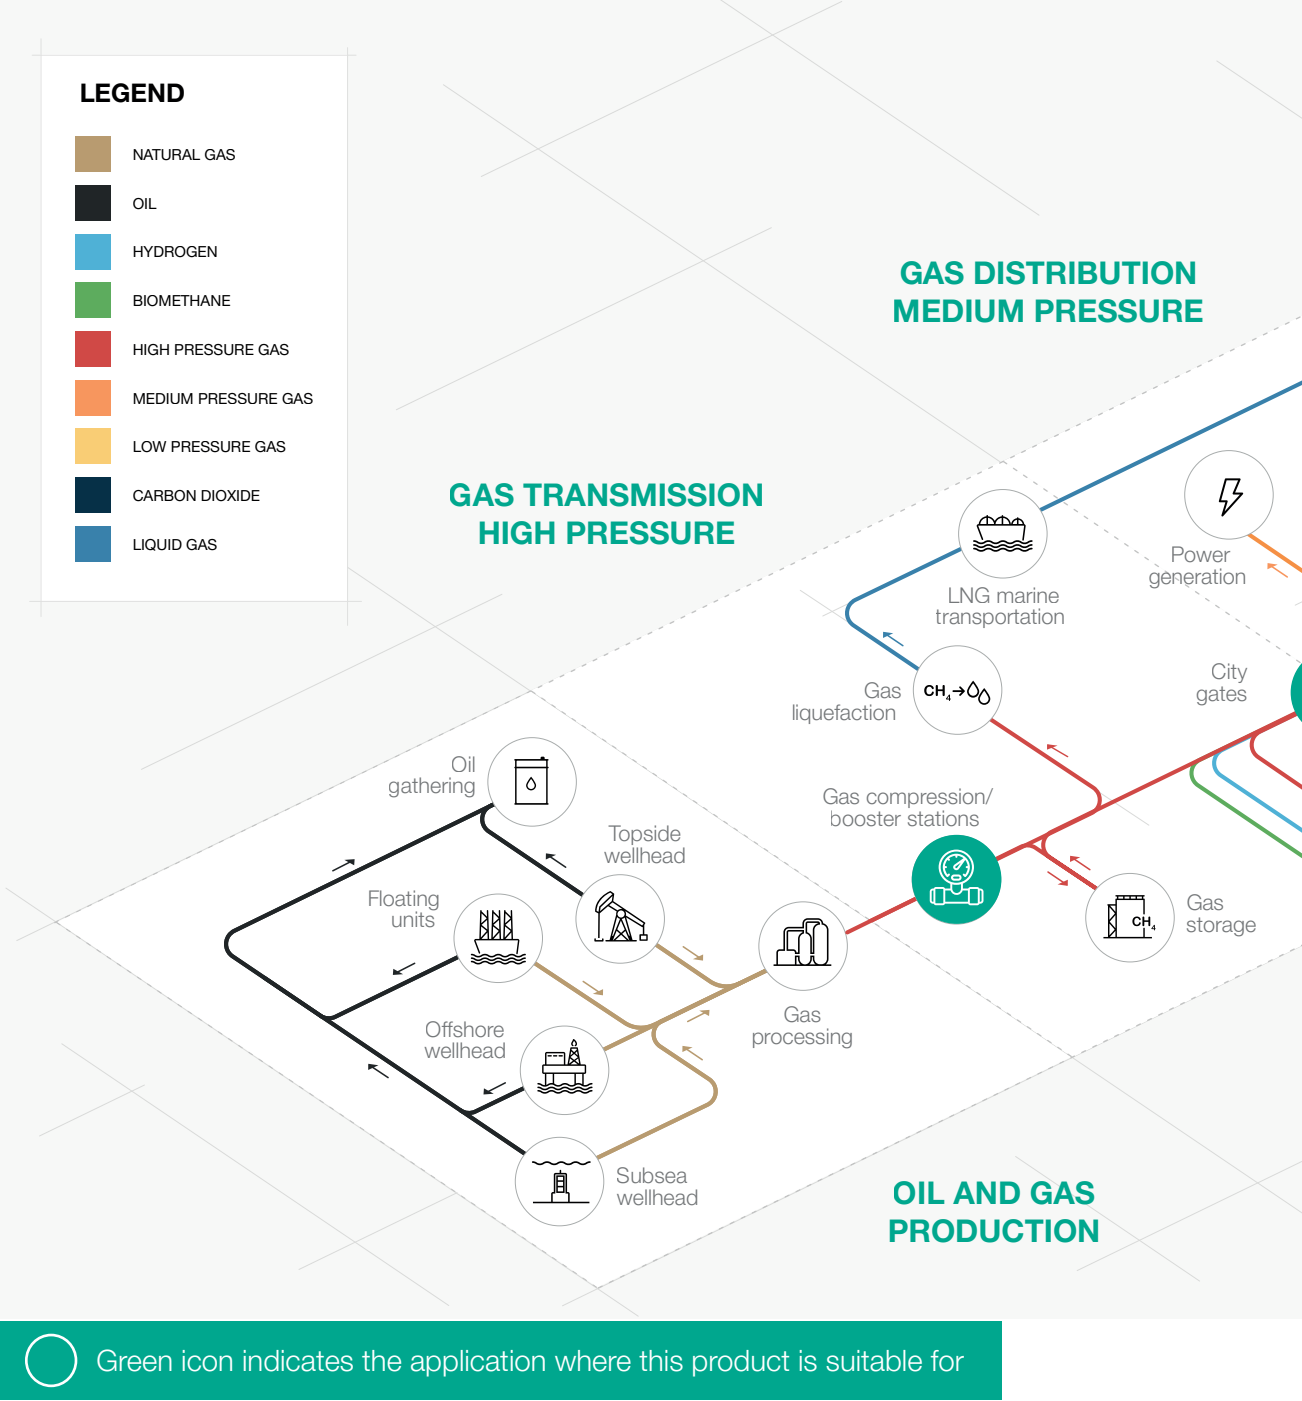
LEGEND

NATURAL GAS
OIL
HYDROGEN
BIOMETHANE
HIGH PRESSURE GAS
MEDIUM PRESSURE GAS
LOW PRESSURE GAS
CARBON DIOXIDE
LIQUID GAS

GAS DISTRIBUTION MEDIUM PRESSURE

GAS TRANSMISSION HIGH PRESSURE

Power generation

LNG marine transportation

City gates

Gas liquefaction

$CH_4 \rightarrow$

Oil gathering

Topside wellhead

Gas compression/ booster stations

Floating units

Gas storage

$CH_4$

Gas processing

Offshore wellhead

Subsea wellhead

OIL AND GAS PRODUCTION

Green icon indicates the application where this product is suitable for